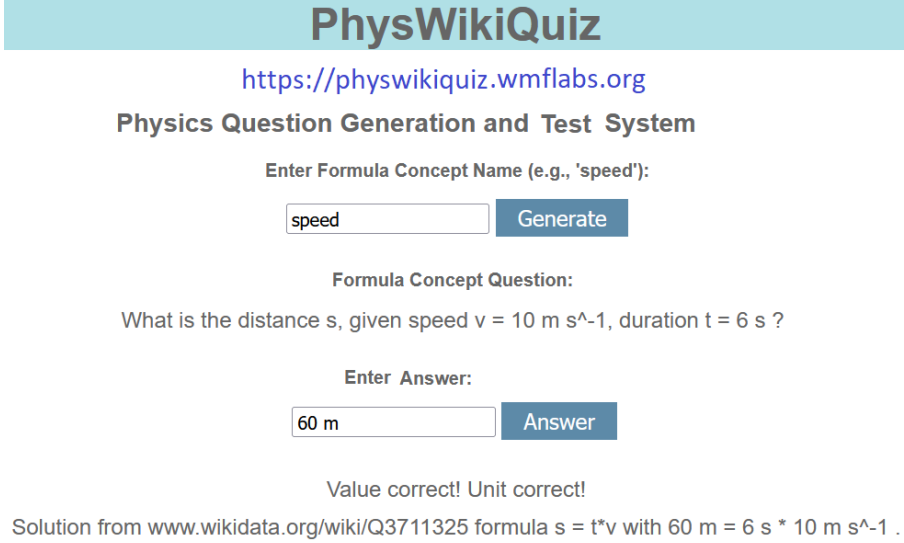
PhysWikiQuiz

https://physwikiquiz.wmflabs.org

Physics Question Generation and Test System

Enter Formula Concept Name (e.g., 'speed'):

speed

Generate

Formula Concept Question:

What is the distance s, given speed v = 10 m s^-1, duration t = 6 s ?

Enter Answer:

60 m

Answer

Value correct! Unit correct!

Solution from www.wikidata.org/wiki/Q3711325 formula s = t*v with 60 m = 6 s * 10 m s^-1 .